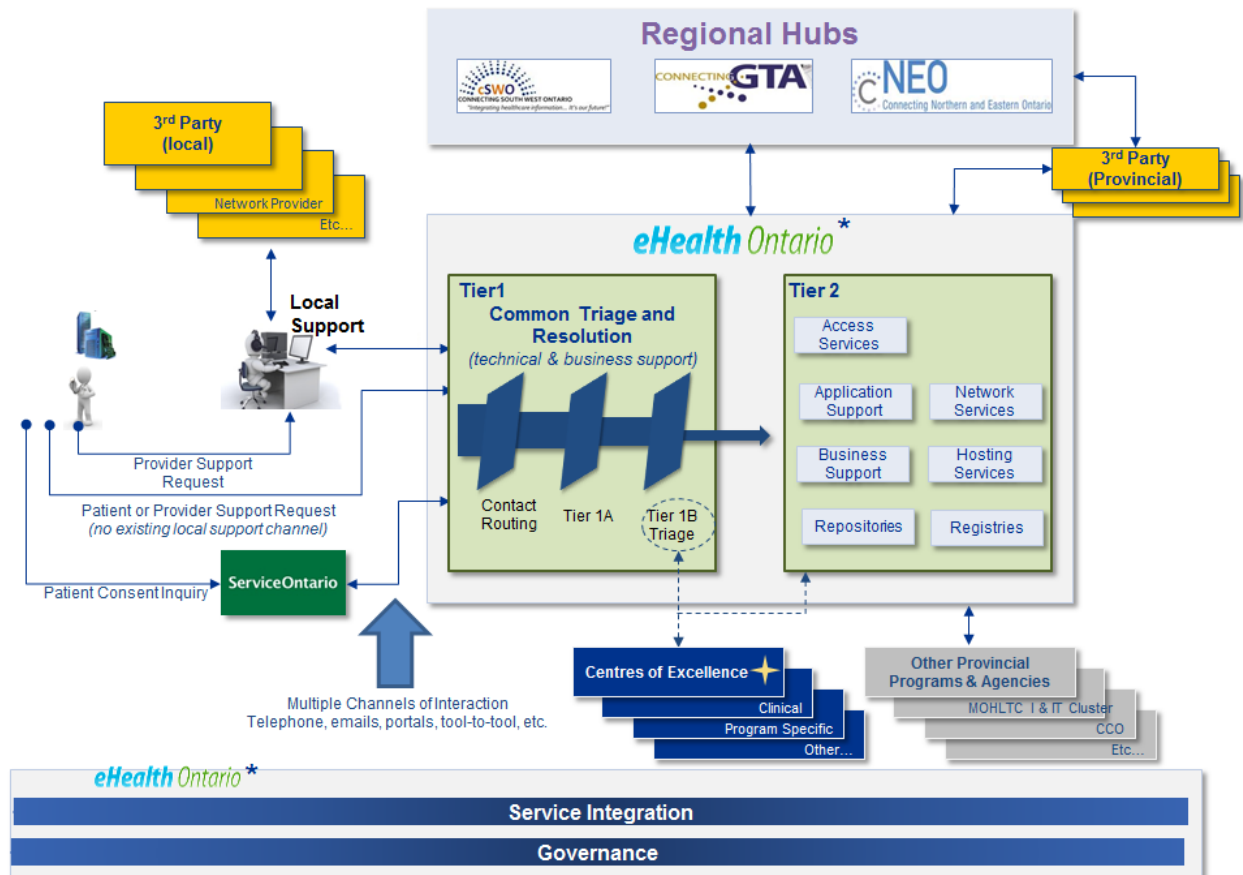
Regional Hubs

cSWO
CONNECTING SOUTH WEST ONTARIO
"Integrating healthcare information... it's our future!"

CONNECTING GTA

cNEO
Connecting Northern and Eastern Ontario

3rd Party (local)
Network Provider
Etc...

3rd Party (Provincial)

eHealth Ontario*

Local Support

Tier1
Common Triage and Resolution
(technical & business support)

Contact Routing
Tier 1A
Tier 1B Triage

Tier 2
Access Services
Application Support
Network Services
Business Support
Hosting Services
Repositories
Registries

Provider Support Request

Patient or Provider Support Request
(no existing local support channel)

Patient Consent Inquiry

ServiceOntario

Multiple Channels of Interaction
Telephone, emails, portals, tool-to-tool, etc.

Centres of Excellence
Clinical
Program Specific
Other...

Other Provincial Programs & Agencies
MOHLTC I & IT Cluster
CCO
Etc...

eHealth Ontario*

Service Integration

Governance